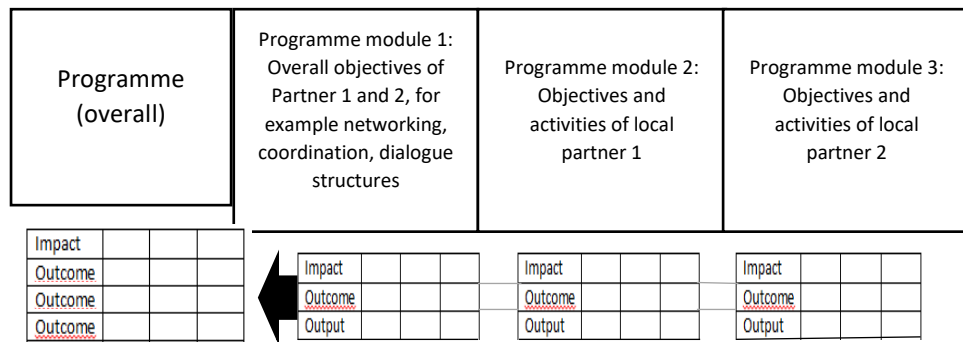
Programme (overall)

Programme module 1: Overall objectives of Partner 1 and 2, for example networking, coordination, dialogue structures

Programme module 2: Objectives and activities of local partner 1

Programme module 3: Objectives and activities of local partner 2

| Impact | | | |
|---|---|---|---|
| Outcome | | | |
| Outcome | | | |
| Outcome | | | |

| Impact | | | |
|---|---|---|---|
| Outcome | | | |
| Output | | | |

| Impact | | | |
|---|---|---|---|
| Outcome | | | |
| Output | | | |

| Impact | | | |
|---|---|---|---|
| Outcome | | | |
| Output | | | |